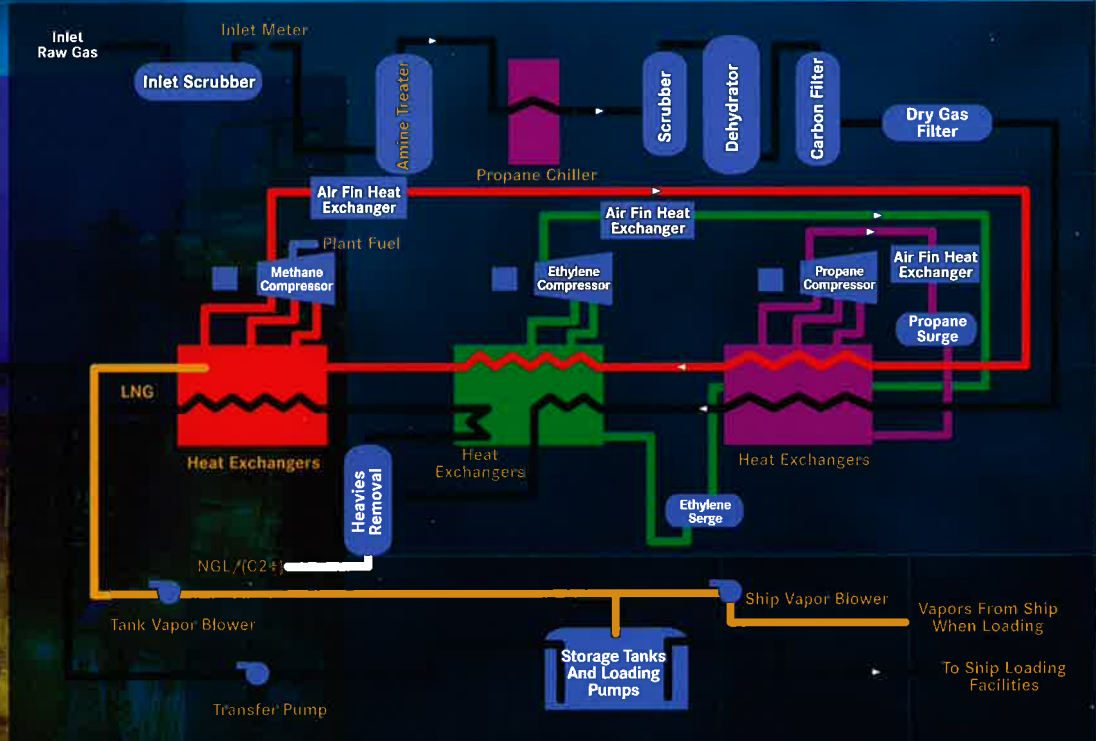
Inlet Raw Gas

Inlet Meter

Inlet Scrubber

Amine Treater

Propane Chiller

Scrubber

Dehydrator

Carbon Filter

Dry Gas Filter

Air Fin Heat Exchanger

Air Fin Heat Exchanger

Plant Fuel

Methane Compressor

Ethylene Compressor

Propane Compressor

Air Fin Heat Exchanger

Propane Surge

LNG

Heat Exchangers

Heat Exchangers

Heat Exchangers

Heavies Removal

Ethylene Serge

NGL/(C2+)

Tank Vapor Blower

Ship Vapor Blower

Vapors From Ship When Loading

Storage Tanks And Loading Pumps

To Ship Loading Facilities

Transfer Pump